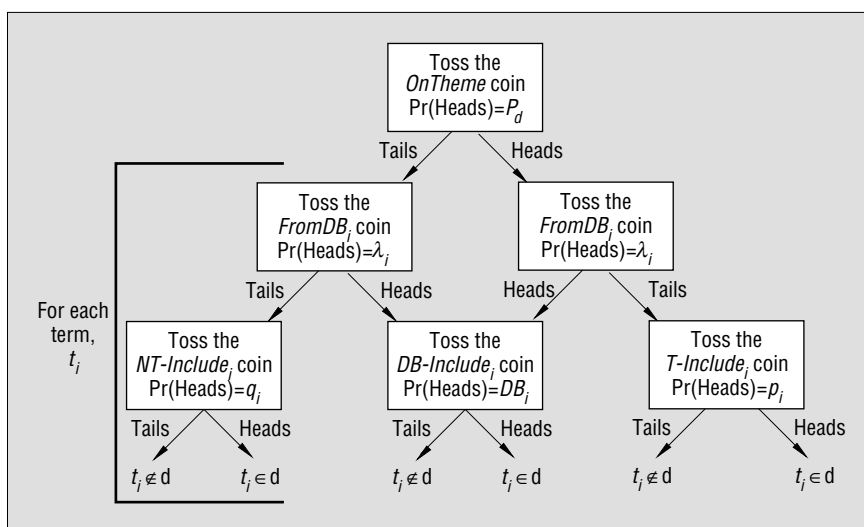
Toss the *OnTheme* coin Pr(Heads)=$P_d$

Tails

Heads

Toss the *FromDB$_i$* coin Pr(Heads)=$\lambda_i$

Toss the *FromDB$_i$* coin Pr(Heads)=$\lambda_i$

For each term, $t_i$

Tails

Heads

Heads

Tails

Toss the *NT-Include$_i$* coin Pr(Heads)=$q_i$

Toss the *DB-Include$_i$* coin Pr(Heads)=$DB_i$

Toss the *T-Include$_i$* coin Pr(Heads)=$p_i$

Tails

Heads

Tails

Heads

Tails

Heads

$t_i \notin$ d

$t_i \in$ d

$t_i \notin$ d

$t_i \in$ d

$t_i \notin$ d

$t_i \in$ d